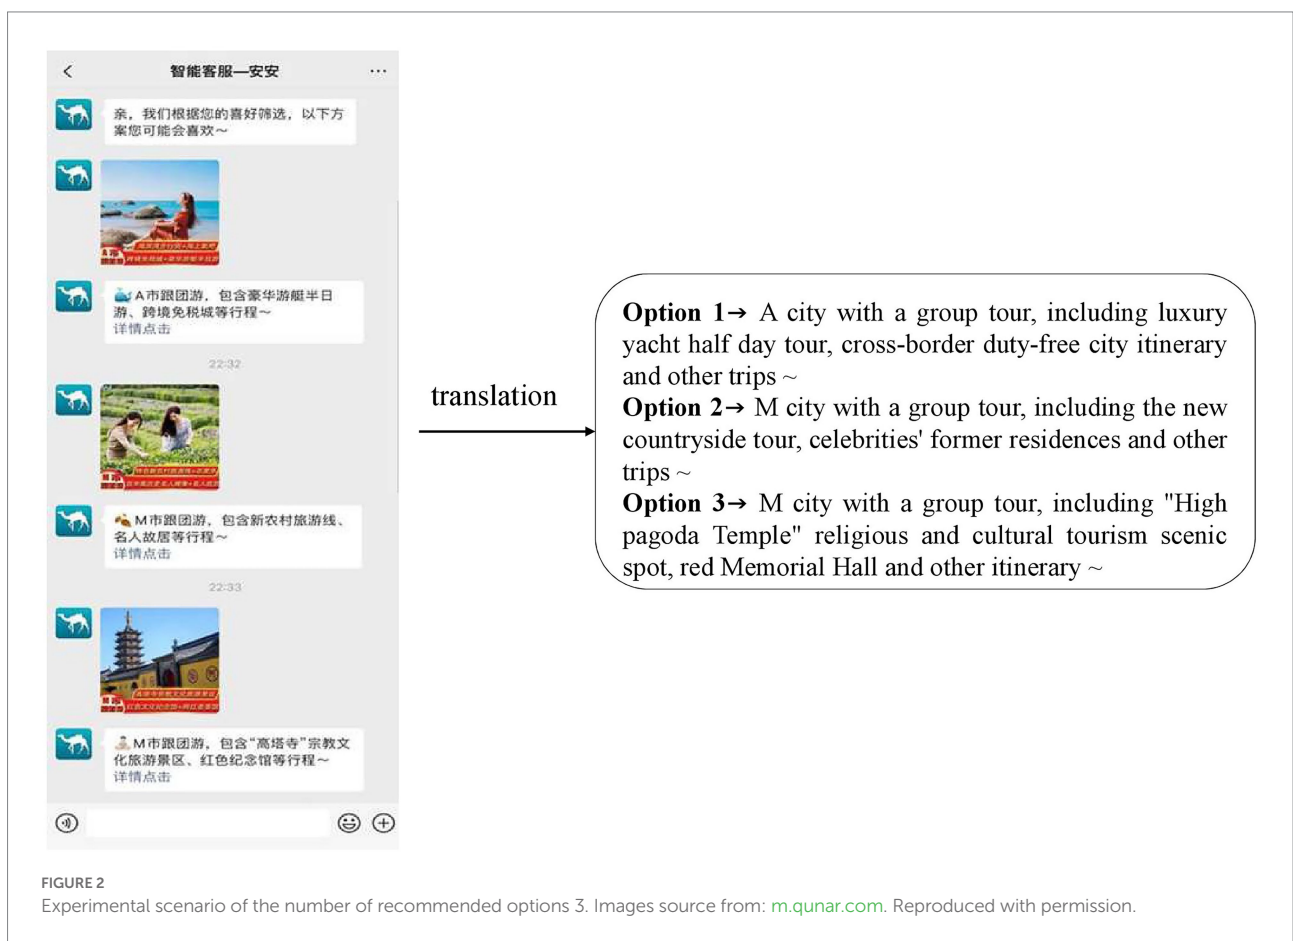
智能客服—安安

亲，我们根据您的喜好筛选，以下方案您可能会喜欢~

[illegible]

A市跟团游，包含豪华游艇半日游、跨境免税城等行程~
详情点击

22:32

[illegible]

M市跟团游，包含新农村旅游线、名人故居等行程~
详情点击

22:33

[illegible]

M市跟团游，包含"高塔寺"宗教文化旅游景区、红色纪念馆等行程~
详情点击

translation

**Option 1→** A city with a group tour, including luxury yacht half day tour, cross-border duty-free city itinerary and other trips ~
**Option 2→** M city with a group tour, including the new countryside tour, celebrities' former residences and other trips ~
**Option 3→** M city with a group tour, including "High pagoda Temple" religious and cultural tourism scenic spot, red Memorial Hall and other itinerary ~

FIGURE 2
Experimental scenario of the number of recommended options 3. Images source from: m.qunar.com. Reproduced with permission.